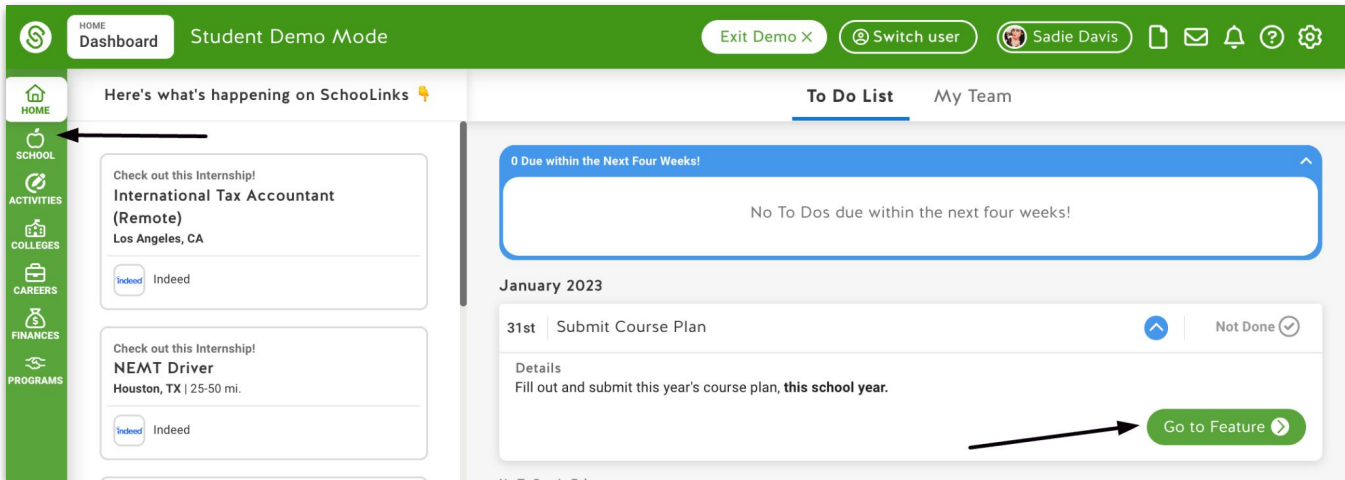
HOME
Dashboard

Student Demo Mode

Exit Demo ×

Switch user

Sadie Davis

HOME
SCHOOL
ACTIVITIES
COLLEGES
CAREERS
FINANCES
PROGRAMS

Here's what's happening on SchooLinks 👇

Check out this Internship!
International Tax Accountant (Remote)
Los Angeles, CA

Indeed Indeed

Check out this Internship!
NEMT Driver
Houston, TX | 25-50 mi.

Indeed Indeed

To Do List

My Team

0 Due within the Next Four Weeks!

No To Dos due within the next four weeks!

January 2023

31st Submit Course Plan

Not Done

Details
Fill out and submit this year's course plan, **this school year.**

Go to Feature